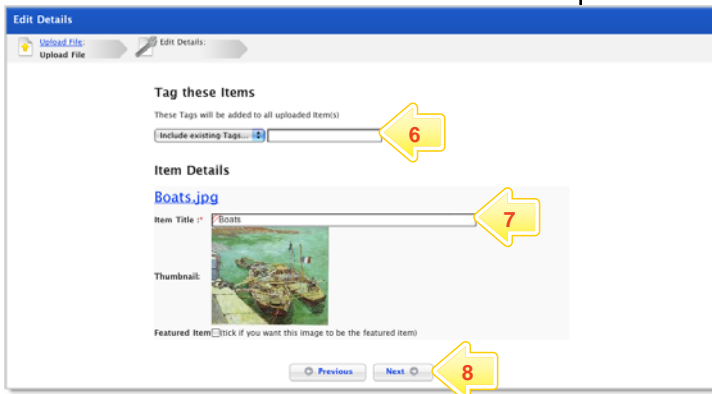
Edit Details

Upload File:
Upload File

Edit Details:

Tag these Items

These Tags will be added to all uploaded Item(s)

Include existing Tags...

6

Item Details

Boats.jpg

Item Title :* Boats

7

Thumbnail:

Featured Item (tick if you want this image to be the featured item)

Previous

Next

8